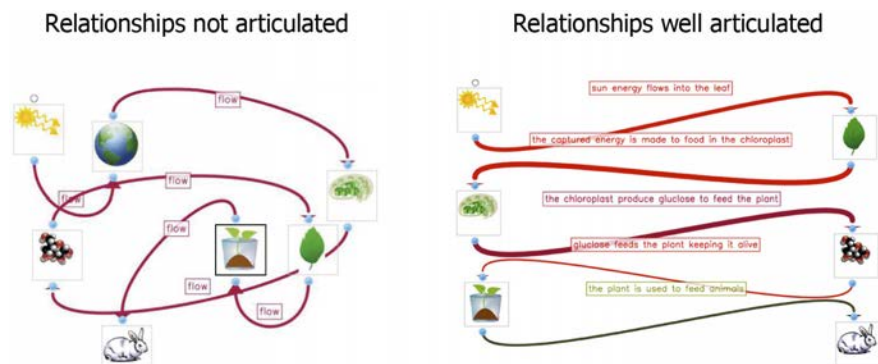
Relationships not articulated

flow

flow

flow

flow

flow

flow

Relationships well articulated

sun energy flows into the leaf

the captured energy is made to food in the chloroplast

the chloroplast produce glucose to feed the plant

glucose feeds the plant keeping it alive

the plant is used to feed animals